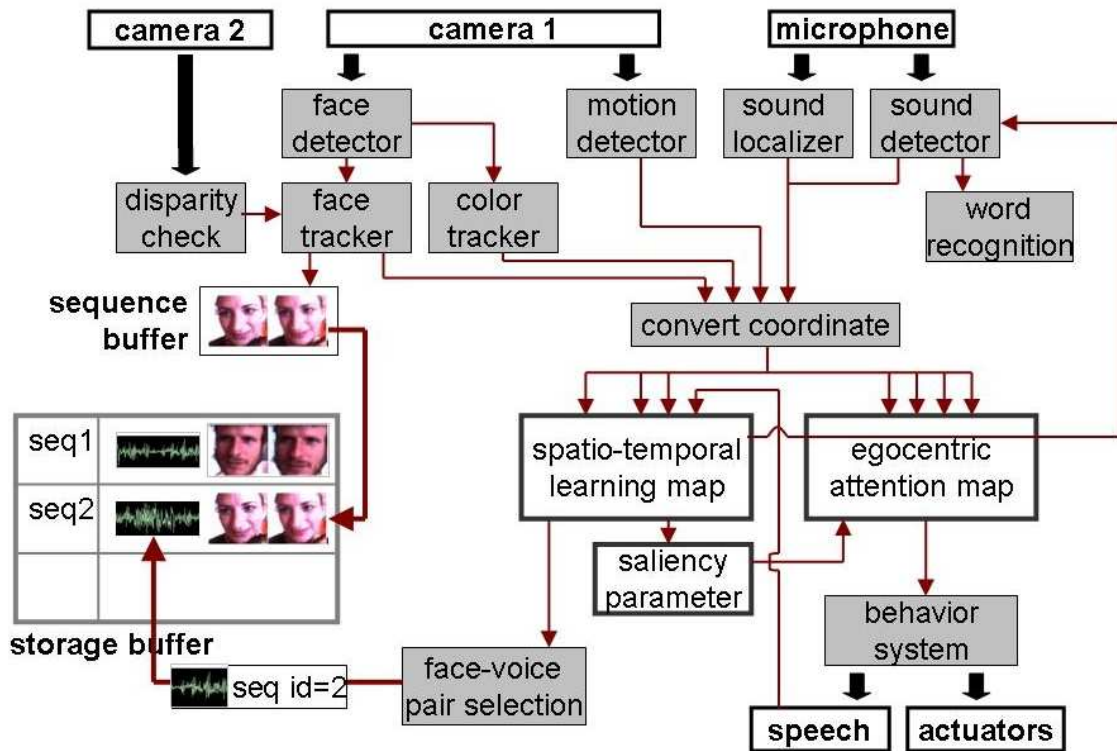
camera 2

camera 1

microphone

face detector

motion detector

sound localizer

sound detector

disparity check

face tracker

color tracker

word recognition

sequence buffer

convert coordinate

seq1

seq2

spatio-temporal learning map

egocentric attention map

saliency parameter

behavior system

storage buffer

seq id=2

face-voice pair selection

speech

actuators